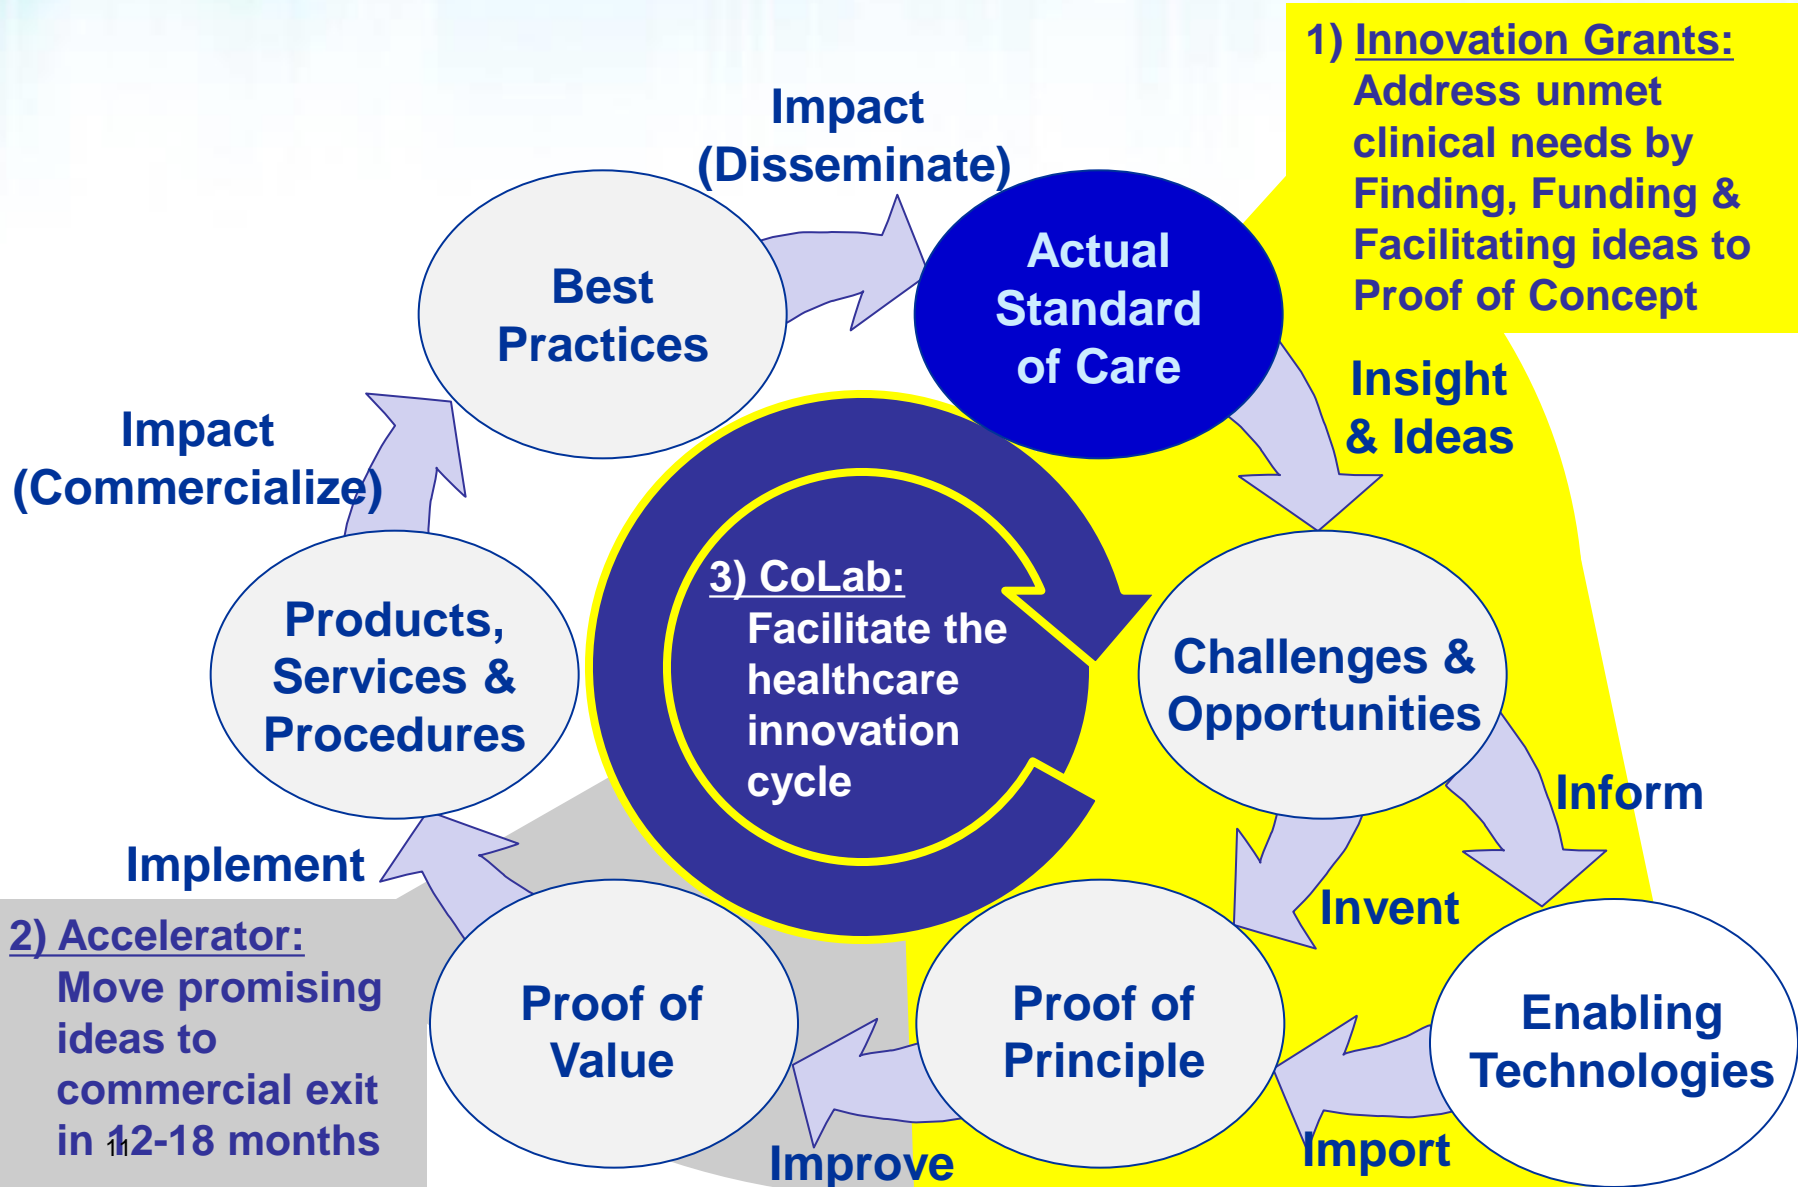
1) Innovation Grants:
Address unmet clinical needs by Finding, Funding & Facilitating ideas to Proof of Concept

Impact (Disseminate)

Best Practices

Actual Standard of Care

Insight & Ideas

Impact (Commercialize)

3) CoLab:
Facilitate the healthcare innovation cycle

Products, Services & Procedures

Challenges & Opportunities

Inform

Implement

Invent

2) Accelerator:
Move promising ideas to commercial exit in 12-18 months

Proof of Value

Proof of Principle

Enabling Technologies

Improve

Import

11